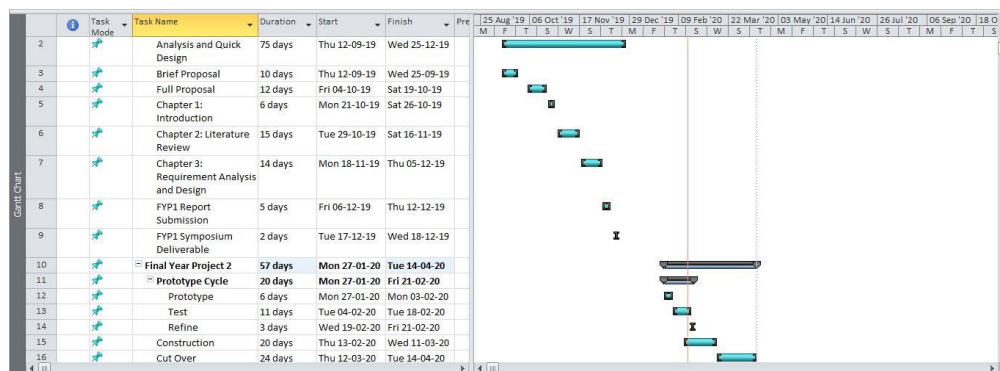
Gantt Chart

| | Task Mode | Task Name | Duration | Start | Finish | Pre |
|---|---|---|---|---|---|---|
| 2 | | Analysis and Quick Design | 75 days | Thu 12-09-19 | Wed 25-12-19 | |
| 3 | | Brief Proposal | 10 days | Thu 12-09-19 | Wed 25-09-19 | |
| 4 | | Full Proposal | 12 days | Fri 04-10-19 | Sat 19-10-19 | |
| 5 | | Chapter 1: Introduction | 6 days | Mon 21-10-19 | Sat 26-10-19 | |
| 6 | | Chapter 2: Literature Review | 15 days | Tue 29-10-19 | Sat 16-11-19 | |
| 7 | | Chapter 3: Requirement Analysis and Design | 14 days | Mon 18-11-19 | Thu 05-12-19 | |
| 8 | | FYP1 Report Submission | 5 days | Fri 06-12-19 | Thu 12-12-19 | |
| 9 | | FYP1 Symposium Deliverable | 2 days | Tue 17-12-19 | Wed 18-12-19 | |
| 10 | | Final Year Project 2 | 57 days | Mon 27-01-20 | Tue 14-04-20 | |
| 11 | | Prototype Cycle | 20 days | Mon 27-01-20 | Fri 21-02-20 | |
| 12 | | Prototype | 6 days | Mon 27-01-20 | Mon 03-02-20 | |
| 13 | | Test | 11 days | Tue 04-02-20 | Tue 18-02-20 | |
| 14 | | Refine | 3 days | Wed 19-02-20 | Fri 21-02-20 | |
| 15 | | Construction | 20 days | Thu 13-02-20 | Wed 11-03-20 | |
| 16 | | Cut Over | 24 days | Thu 12-03-20 | Tue 14-04-20 | |

25 Aug '19 | 06 Oct '19 | 17 Nov '19 | 29 Dec '19 | 09 Feb '20 | 22 Mar '20 | 03 May '20 | 14 Jun '20 | 26 Jul '20 | 06 Sep '20 | 18 O
M | F | T | S | W | S | T | M | F | T | S | W | S | T | M | F | T | S